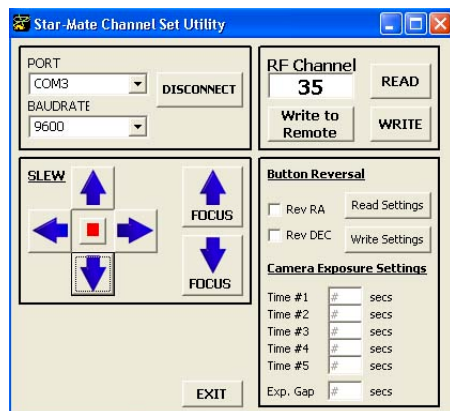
Star-Mate Channel Set Utility

PORT
COM3
BAUDRATE
9600
DISCONNECT

RF Channel
35
READ
Write to Remote
WRITE

SLEW
FOCUS
FOCUS

Button Reversal
Rev RA
Read Settings
Rev DEC
Write Settings

Camera Exposure Settings
Time #1 # secs
Time #2 # secs
Time #3 # secs
Time #4 # secs
Time #5 # secs
Exp. Gap # secs

EXIT